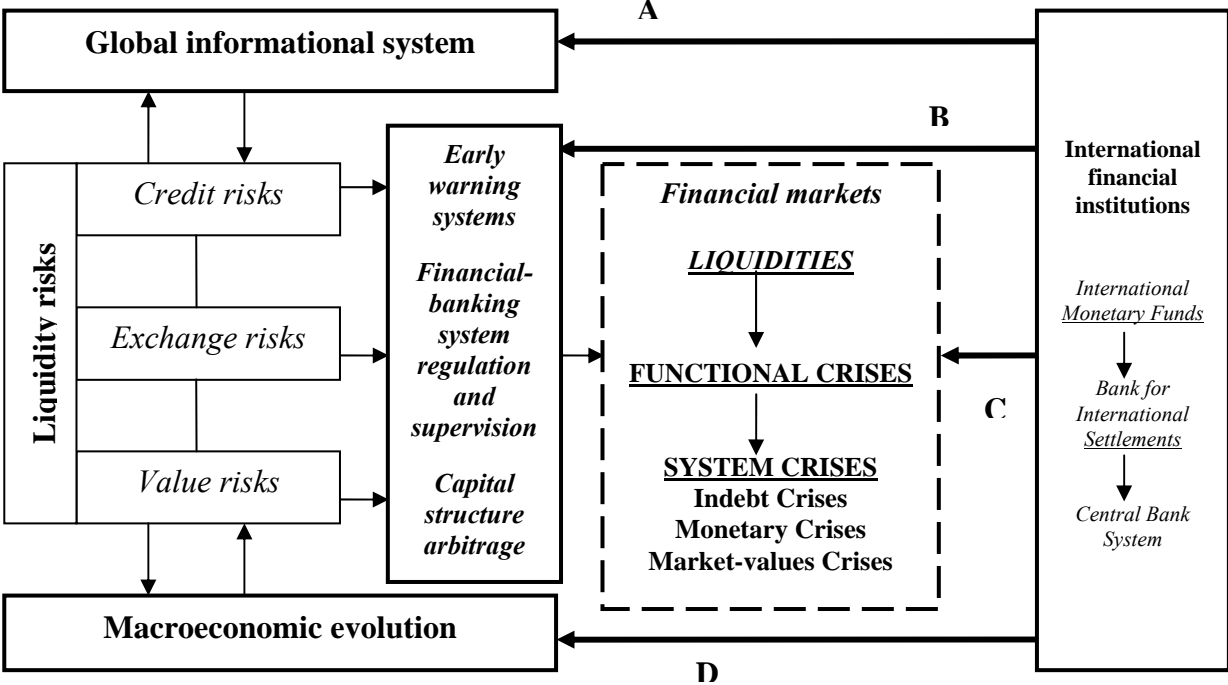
A

Global informational system

B

Liquidity risks

Credit risks

Exchange risks

Value risks

Early warning systems

Financial-banking system regulation and supervision

Capital structure arbitrage

Financial markets

LIQUIDITIES

FUNCTIONAL CRISES

SYSTEM CRISES
Indebt Crises
Monetary Crises
Market-values Crises

International financial institutions

International Monetary Funds

Bank for International Settlements

Central Bank System

C

Macroeconomic evolution

D